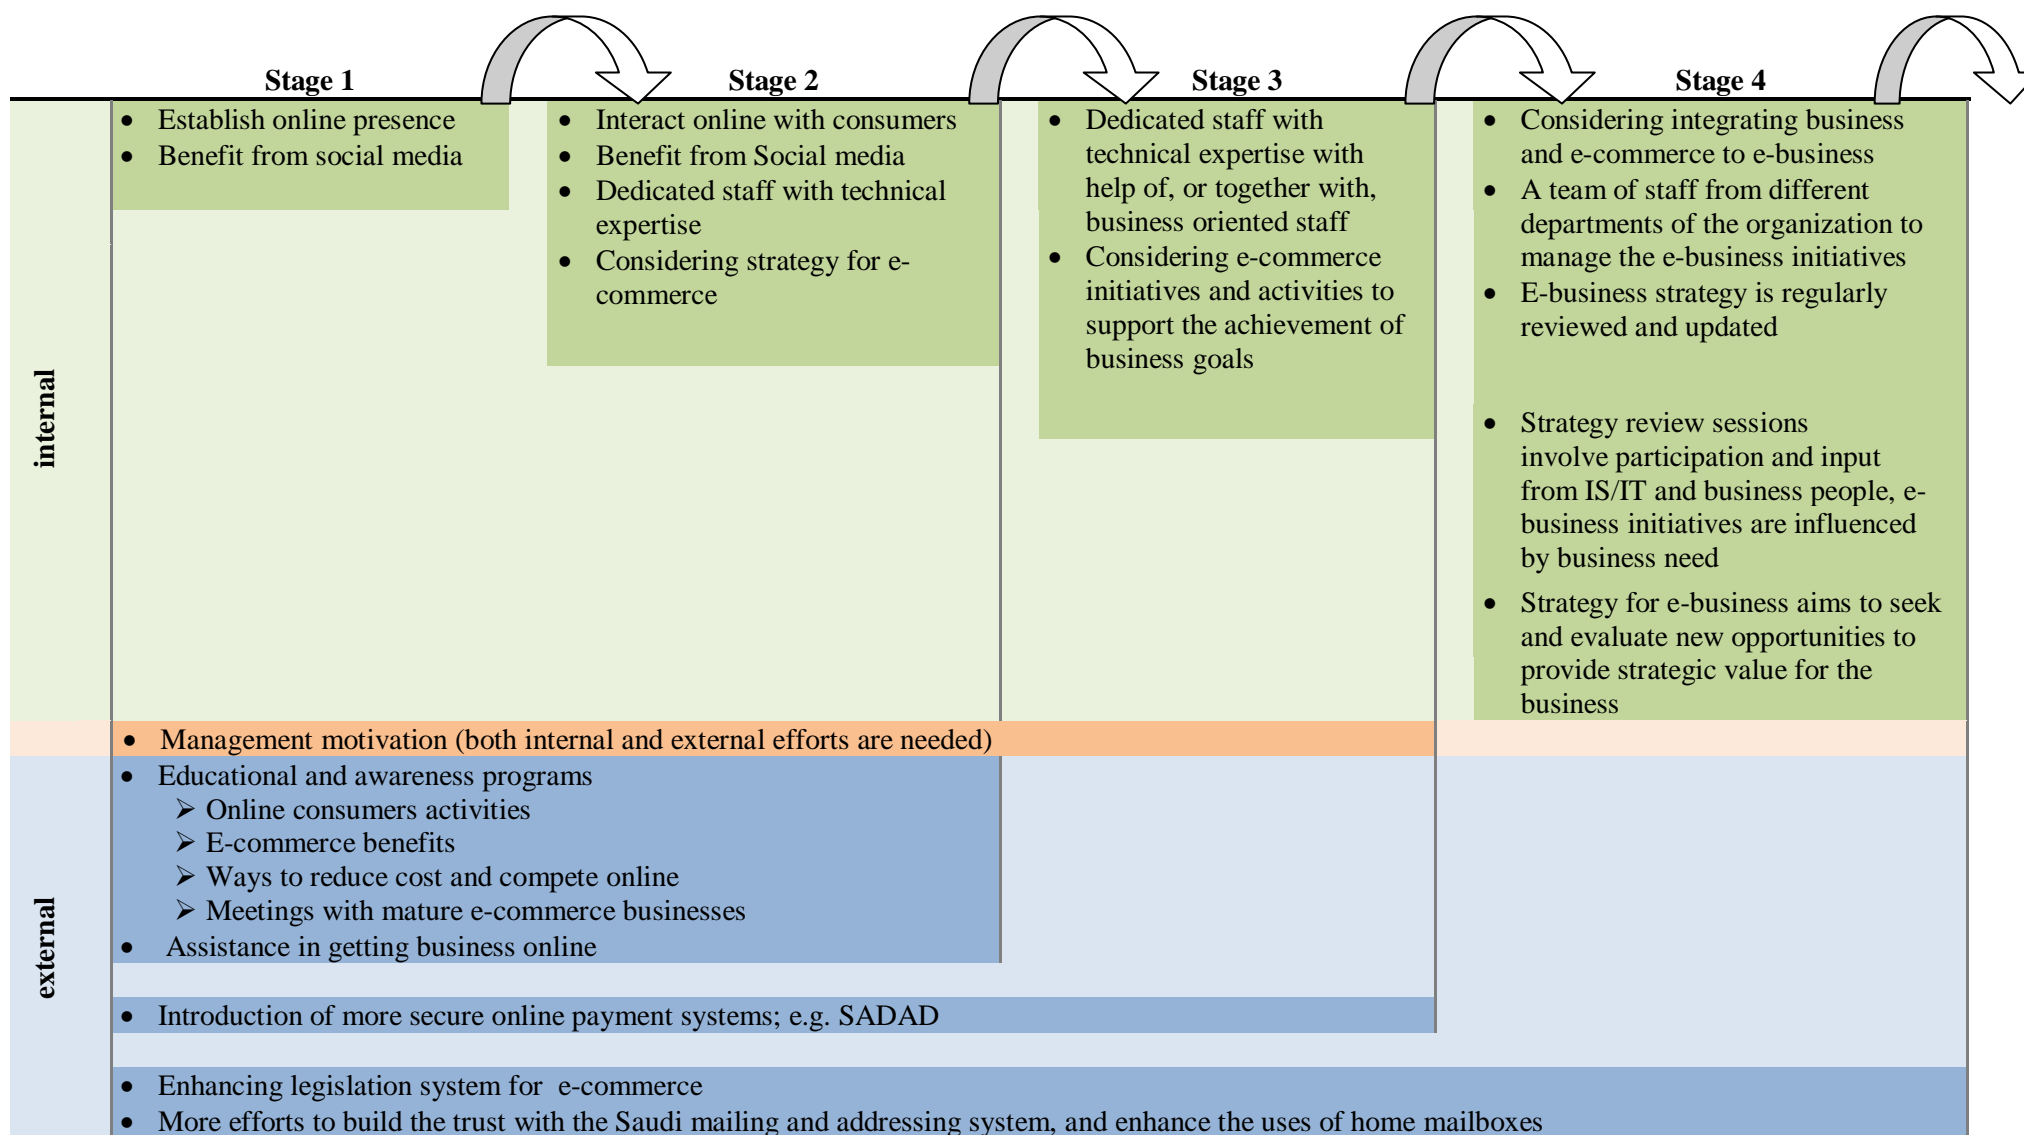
Stage 1

Stage 2

Stage 3

Stage 4

internal

- Establish online presence
- Benefit from social media

- Interact online with consumers
- Benefit from Social media
- Dedicated staff with technical expertise
- Considering strategy for e-commerce

- Dedicated staff with technical expertise with help of, or together with, business oriented staff
- Considering e-commerce initiatives and activities to support the achievement of business goals

- Considering integrating business and e-commerce to e-business
- A team of staff from different departments of the organization to manage the e-business initiatives
- E-business strategy is regularly reviewed and updated

- Strategy review sessions involve participation and input from IS/IT and business people, e-business initiatives are influenced by business need
- Strategy for e-business aims to seek and evaluate new opportunities to provide strategic value for the business

- Management motivation (both internal and external efforts are needed)

external

- Educational and awareness programs
  ➢ Online consumers activities
  ➢ E-commerce benefits
  ➢ Ways to reduce cost and compete online
  ➢ Meetings with mature e-commerce businesses
- Assistance in getting business online

- Introduction of more secure online payment systems; e.g. SADAD

- Enhancing legislation system for e-commerce
- More efforts to build the trust with the Saudi mailing and addressing system, and enhance the uses of home mailboxes